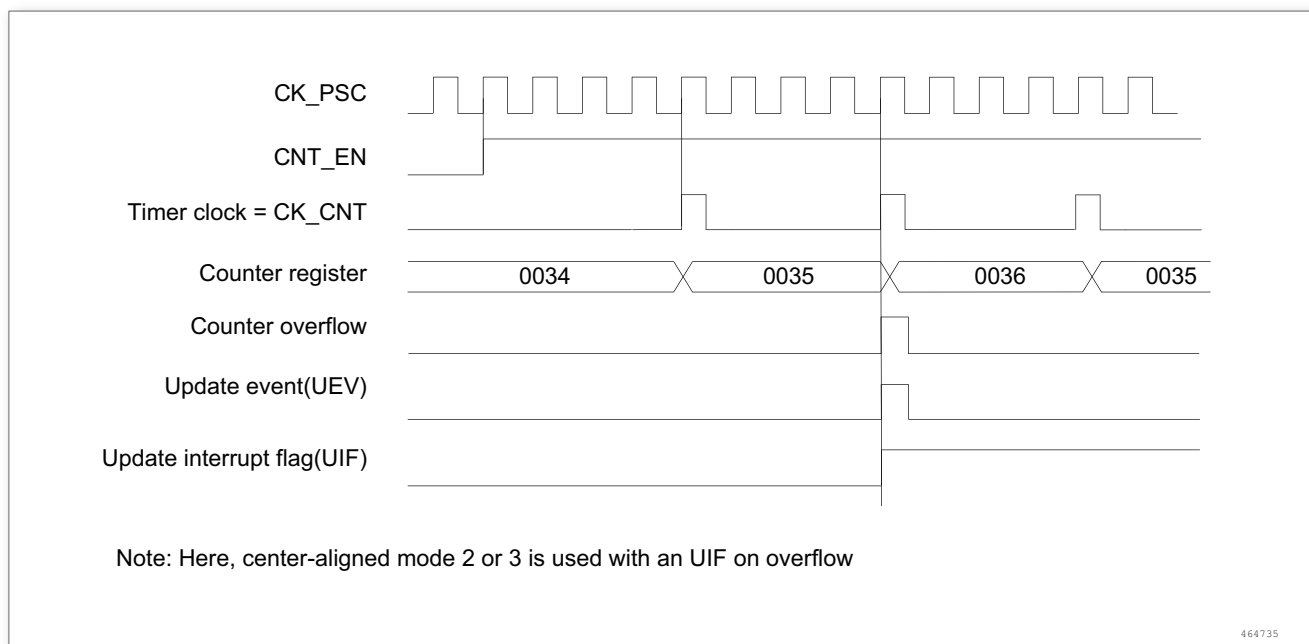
CK_PSC

CNT_EN

Timer clock = CK_CNT

Counter register

0034

0035

0036

0035

Counter overflow

Update event(UEV)

Update interrupt flag(UIF)

Note: Here, center-aligned mode 2 or 3 is used with an UIF on overflow

464735